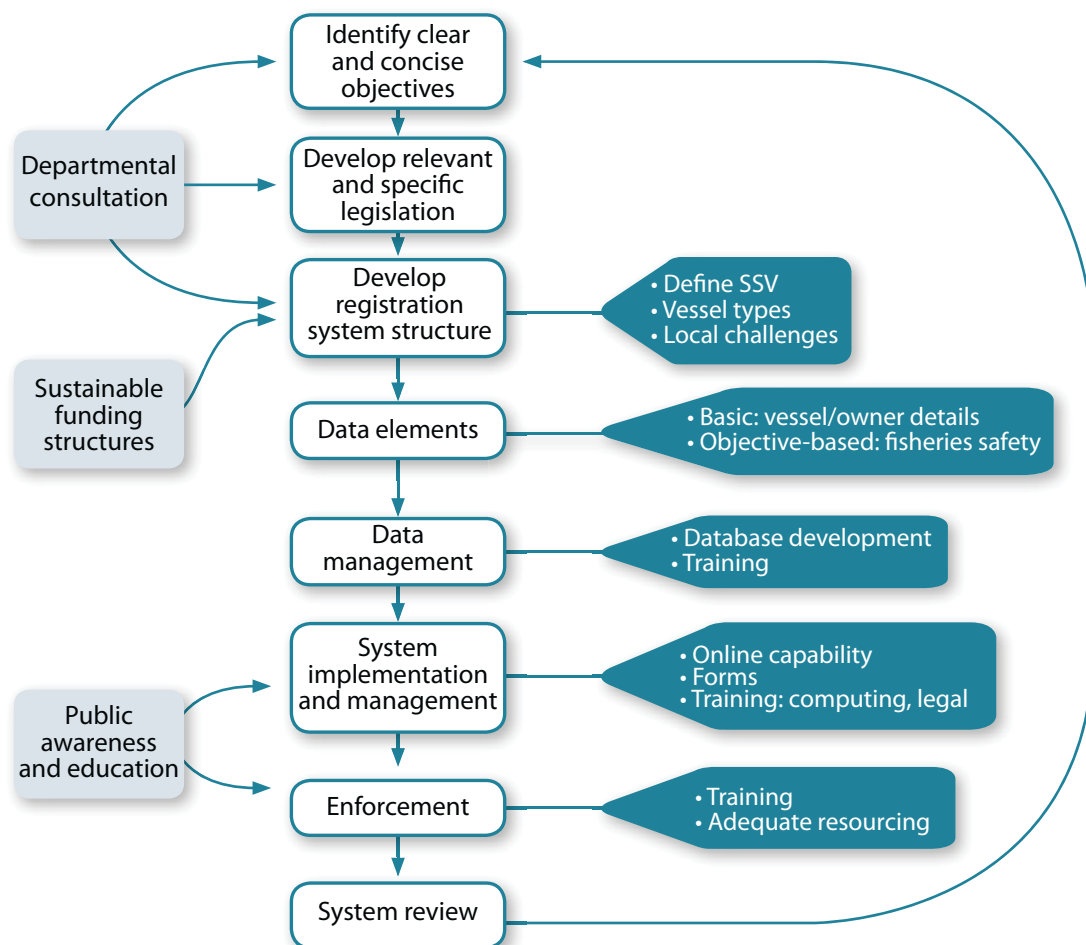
Identify clear and concise objectives

Departmental consultation

Develop relevant and specific legislation

Develop registration system structure

• Define SSV
• Vessel types
• Local challenges

Sustainable funding structures

Data elements

• Basic: vessel/owner details
• Objective-based: fisheries safety

Data management

• Database development
• Training

System implementation and management

• Online capability
• Forms
• Training: computing, legal

Public awareness and education

Enforcement

• Training
• Adequate resourcing

System review